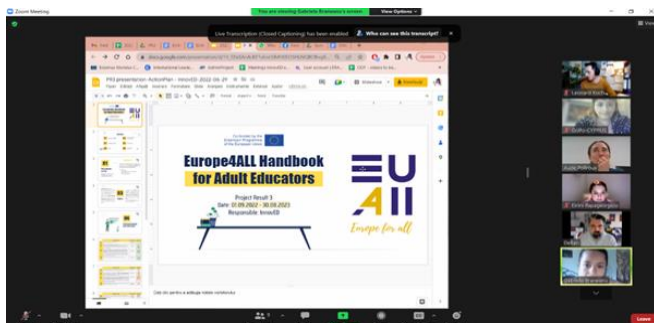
Zoom Meeting

You are viewing Gabriela Bramoescu's screen

View Options

Live Transcription (Closed Captioning) has been enabled. Who can see this transcript?

PR3 presentation- ActionPlan - InnovED-2022-06-29

Co-funded by the Erasmus+ Programme of the European Union

Europe4ALL Handbook for Adult Educators

Project Result 3
Date: 01.09.2022 - 30.09.2023
Responsible: InnovED

EU 4 All

Europe for all

Laura Oltean

Ruxandra

Slide

Leave